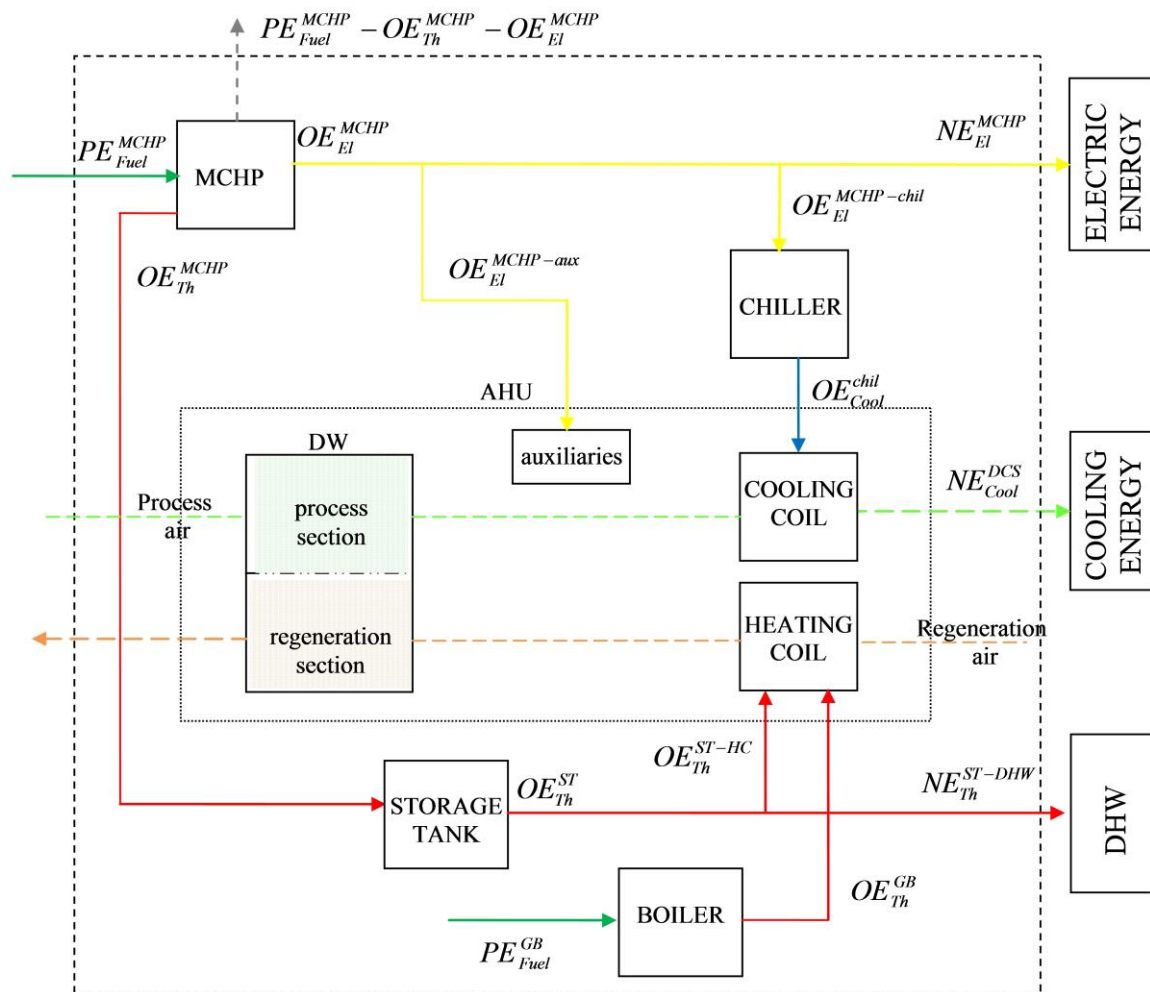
$PE_{Fuel}^{MCHP} - OE_{Th}^{MCHP} - OE_{El}^{MCHP}$

$PE_{Fuel}^{MCHP}$

MCHP

$OE_{El}^{MCHP}$

$NE_{El}^{MCHP}$

ELECTRIC ENERGY

$OE_{El}^{MCHP-chil}$

$OE_{Th}^{MCHP}$

$OE_{El}^{MCHP-aux}$

CHILLER

AHU

$OE_{Cool}^{chil}$

DW

auxiliaries

Process air

process section

COOLING COIL

$NE_{Cool}^{DCS}$

COOLING ENERGY

regeneration section

HEATING COIL

Regeneration air

$OE_{Th}^{ST-HC}$

STORAGE TANK

$OE_{Th}^{ST}$

$NE_{Th}^{ST-DHW}$

DHW

BOILER

$OE_{Th}^{GB}$

$PE_{Fuel}^{GB}$